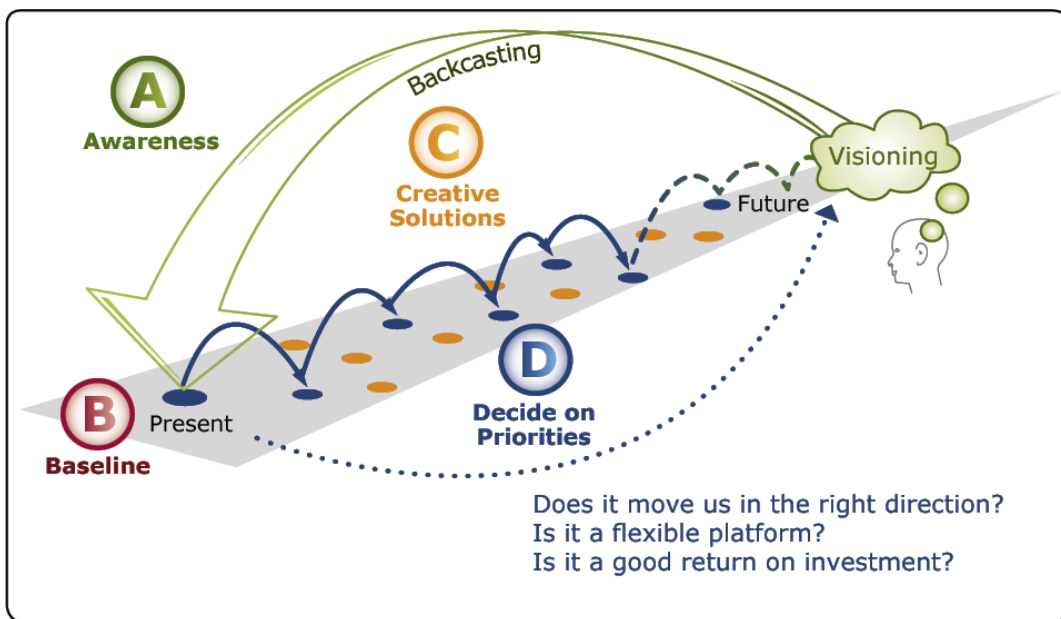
Backcasting

A
Awareness

C
Creative Solutions

Visioning

Future

B
Present
Baseline

D
Decide on Priorities

Does it move us in the right direction?
Is it a flexible platform?
Is it a good return on investment?